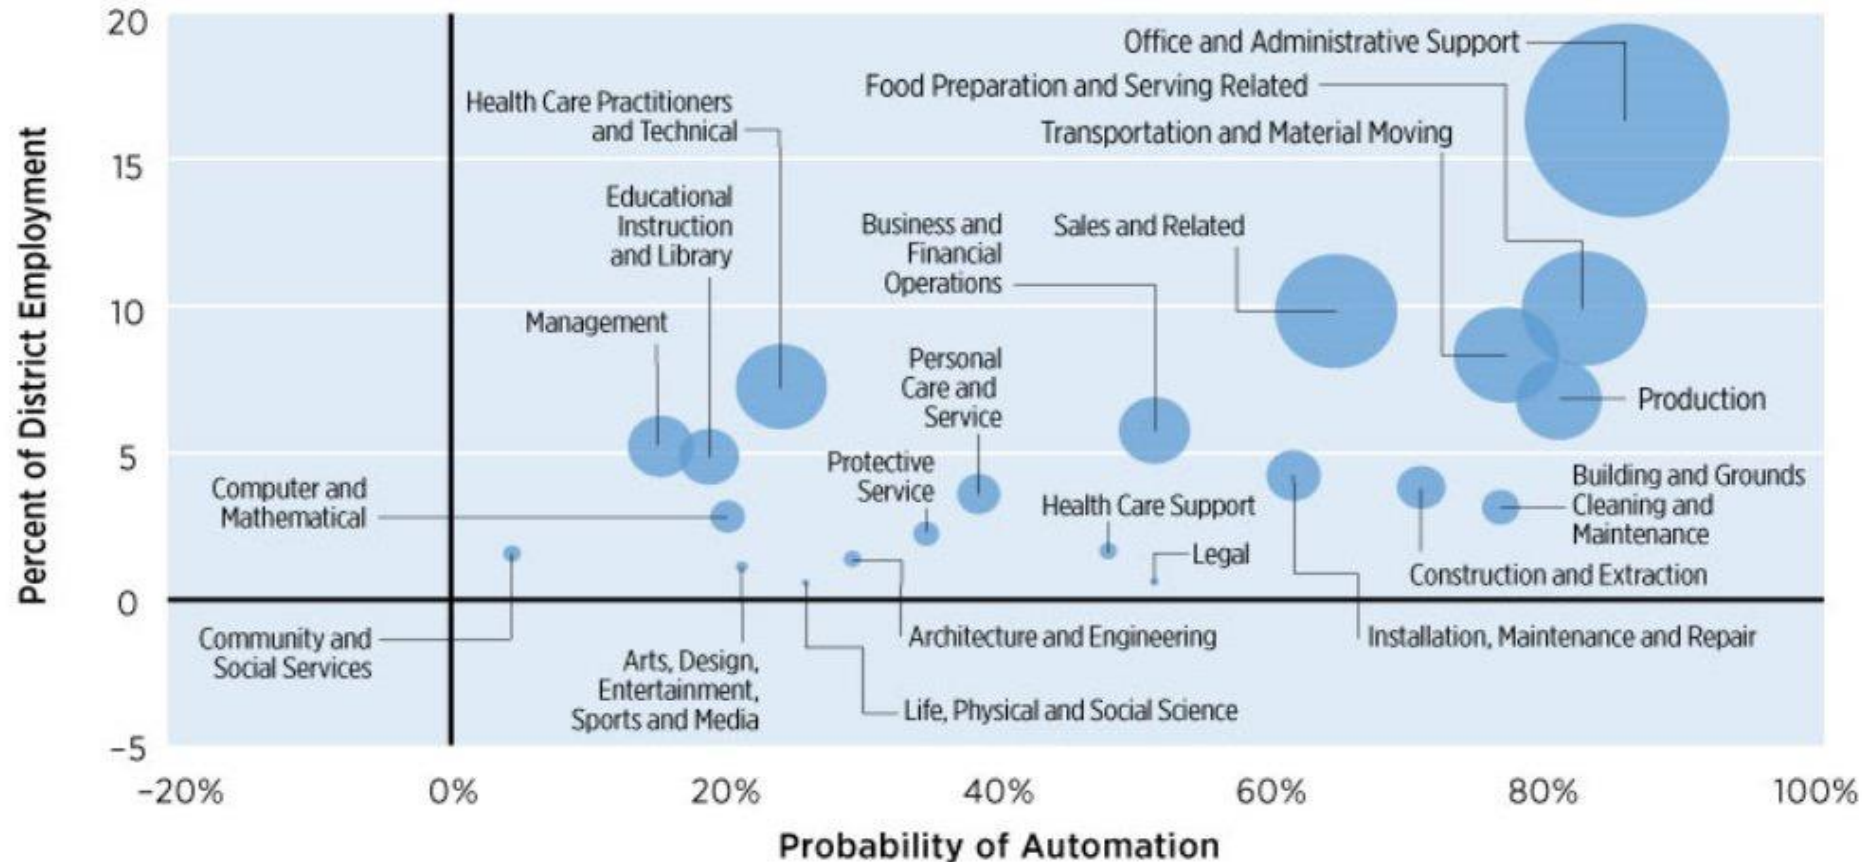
Percent of District Employment

20
15
10
5
0
-5

Office and Administrative Support
Food Preparation and Serving Related
Transportation and Material Moving
Health Care Practitioners and Technical
Educational Instruction and Library
Business and Financial Operations
Sales and Related
Management
Personal Care and Service
Production
Protective Service
Building and Grounds Cleaning and Maintenance
Computer and Mathematical
Health Care Support
Legal
Construction and Extraction
Community and Social Services
Architecture and Engineering
Installation, Maintenance and Repair
Arts, Design, Entertainment, Sports and Media
Life, Physical and Social Science

-20%
0%
20%
40%
60%
80%
100%

Probability of Automation